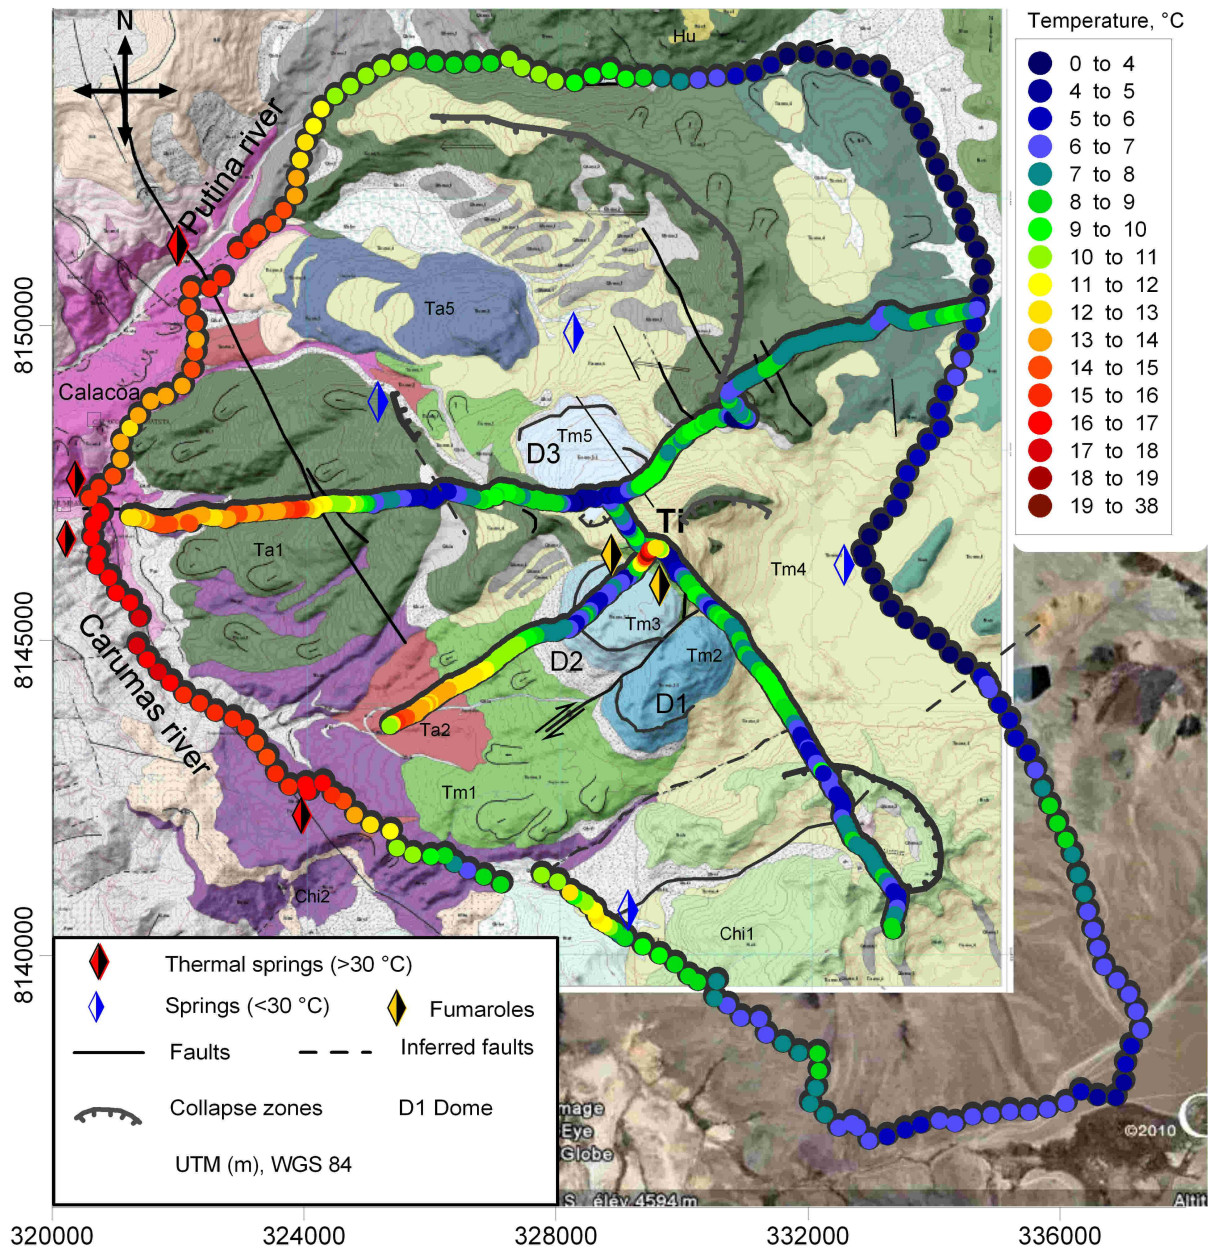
N

Hu

Putina river

Temperature, °C
0 to 4
4 to 5
5 to 6
6 to 7
7 to 8
8 to 9
9 to 10
10 to 11
11 to 12
12 to 13
13 to 14
14 to 15
15 to 16
16 to 17
17 to 18
18 to 19
19 to 38

8150000

Ta5

Calacoa

D3

Tm5

Ti

Ta1

Tm4

8145000

Tm3

D2

Tm2

D1

Carumas river

Ta2

Tm1

Chi2

8140000

Chi1

Thermal springs (>30 °C)
Springs (<30 °C)
Fumaroles
Faults
Inferred faults
Collapse zones
D1 Dome
UTM (m), WGS 84

mage
Eye
Globe

©2010

S élév 4594 m

Altit

320000
324000
328000
332000
336000